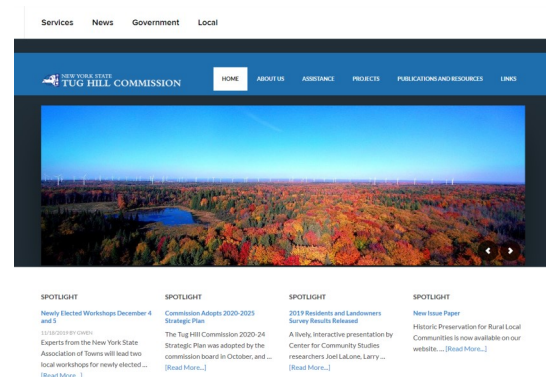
Services News Government Local

NEW YORK STATE
TUG HILL COMMISSION

HOME ABOUT US ASSISTANCE PROJECTS PUBLICATIONS AND RESOURCES LINKS

SPOTLIGHT
Newly Elected Workshops December 4 and 5
11/18/2019 BY GWEN
Experts from the New York State Association of Towns will lead two local workshops for newly elected ... [Read More...]

SPOTLIGHT
Commission Adopts 2020-2025 Strategic Plan
The Tug Hill Commission 2020-24 Strategic Plan was adopted by the commission board in October, and ... [Read More...]

SPOTLIGHT
2019 Residents and Landowners Survey Results Released
A lively, interactive presentation by Center for Community Studies researchers Joel LaLone, Larry ... [Read More...]

SPOTLIGHT
New Issue Paper
Historic Preservation for Rural Local Communities is now available on our website. ... [Read More...]